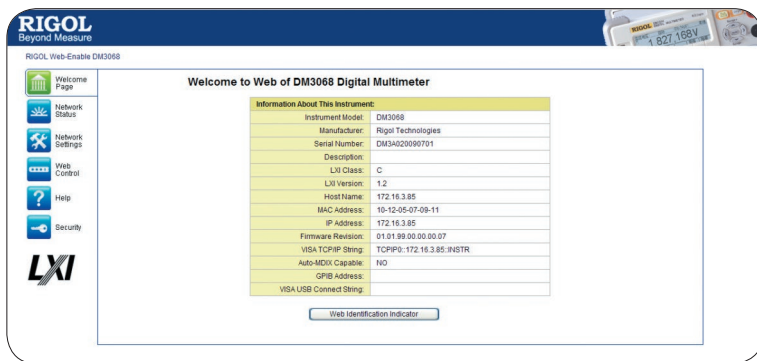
RIGOL
Beyond Measure

RIGOL 1.827 168V

RIGOL Web-Enable DM3068

Welcome Page
Network Status
Network Settings
Web Control
Help
Security

LXI

Welcome to Web of DM3068 Digital Multimeter

| Information About This Instrument: | |
|---|---|
| Instrument Model: | DM3068 |
| Manufacturer: | Rigol Technologies |
| Serial Number: | DM3A020090701 |
| Description: | |
| LXI Class: | C |
| LXI Version: | 1.2 |
| Host Name: | 172.16.3.85 |
| MAC Address: | 10-12-05-07-09-11 |
| IP Address: | 172.16.3.85 |
| Firmware Revision: | 01.01.99.00.00.00.07 |
| VISA TCP/IP String: | TCPIP0::172.16.3.85::INSTR |
| Auto-MDIX Capable: | NO |
| GPIB Address: | |
| VISA USB Connect String: | |

Web Identification Indicator